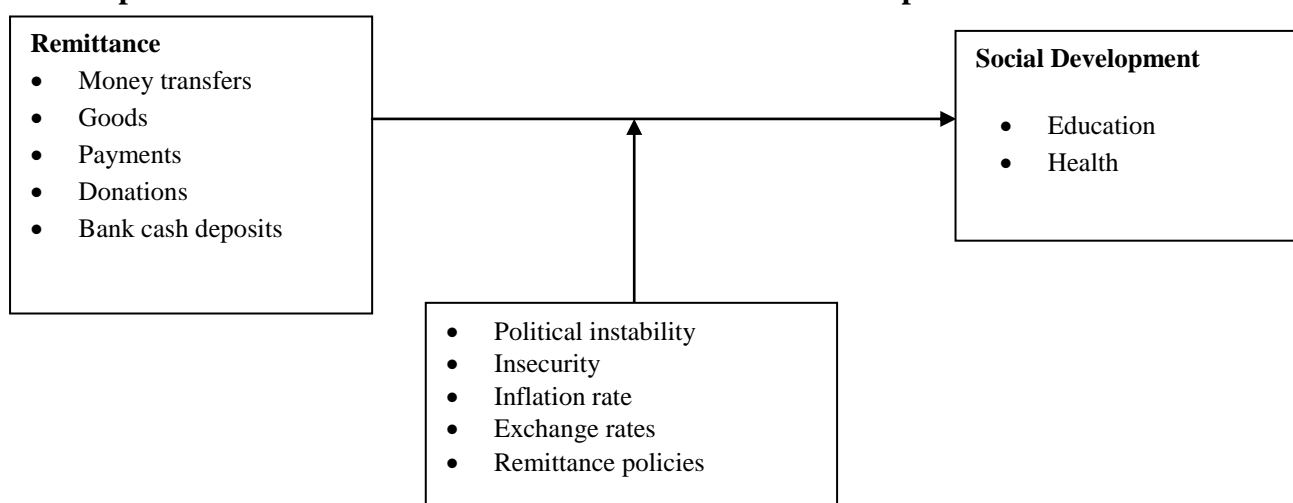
Remittance
- Money transfers
- Goods
- Payments
- Donations
- Bank cash deposits

Social Development
- Education
- Health

- Political instability
- Insecurity
- Inflation rate
- Exchange rates
- Remittance policies